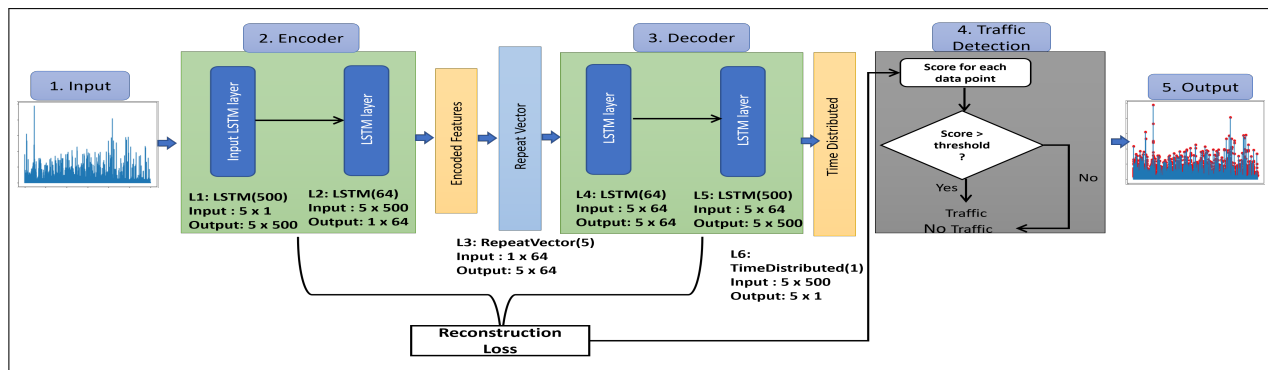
1. Input

2. Encoder

Input LSTM layer

LSTM layer

L1: LSTM(500)
Input : 5 x 1
Output: 5 x 500

L2: LSTM(64)
Input : 5 x 500
Output: 1 x 64

Encoded Features

Repeat Vector

L3: RepeatVector(5)
Input : 1 x 64
Output: 5 x 64

3. Decoder

LSTM layer

LSTM layer

L4: LSTM(64)
Input : 5 x 64
Output: 5 x 64

L5: LSTM(500)
Input : 5 x 64
Output: 5 x 500

Time Distributed

L6:
TimeDistributed(1)
Input : 5 x 500
Output: 5 x 1

4. Traffic Detection

Score for each data point

Score > threshold ?

Yes

No

Traffic

No Traffic

5. Output

Reconstruction Loss